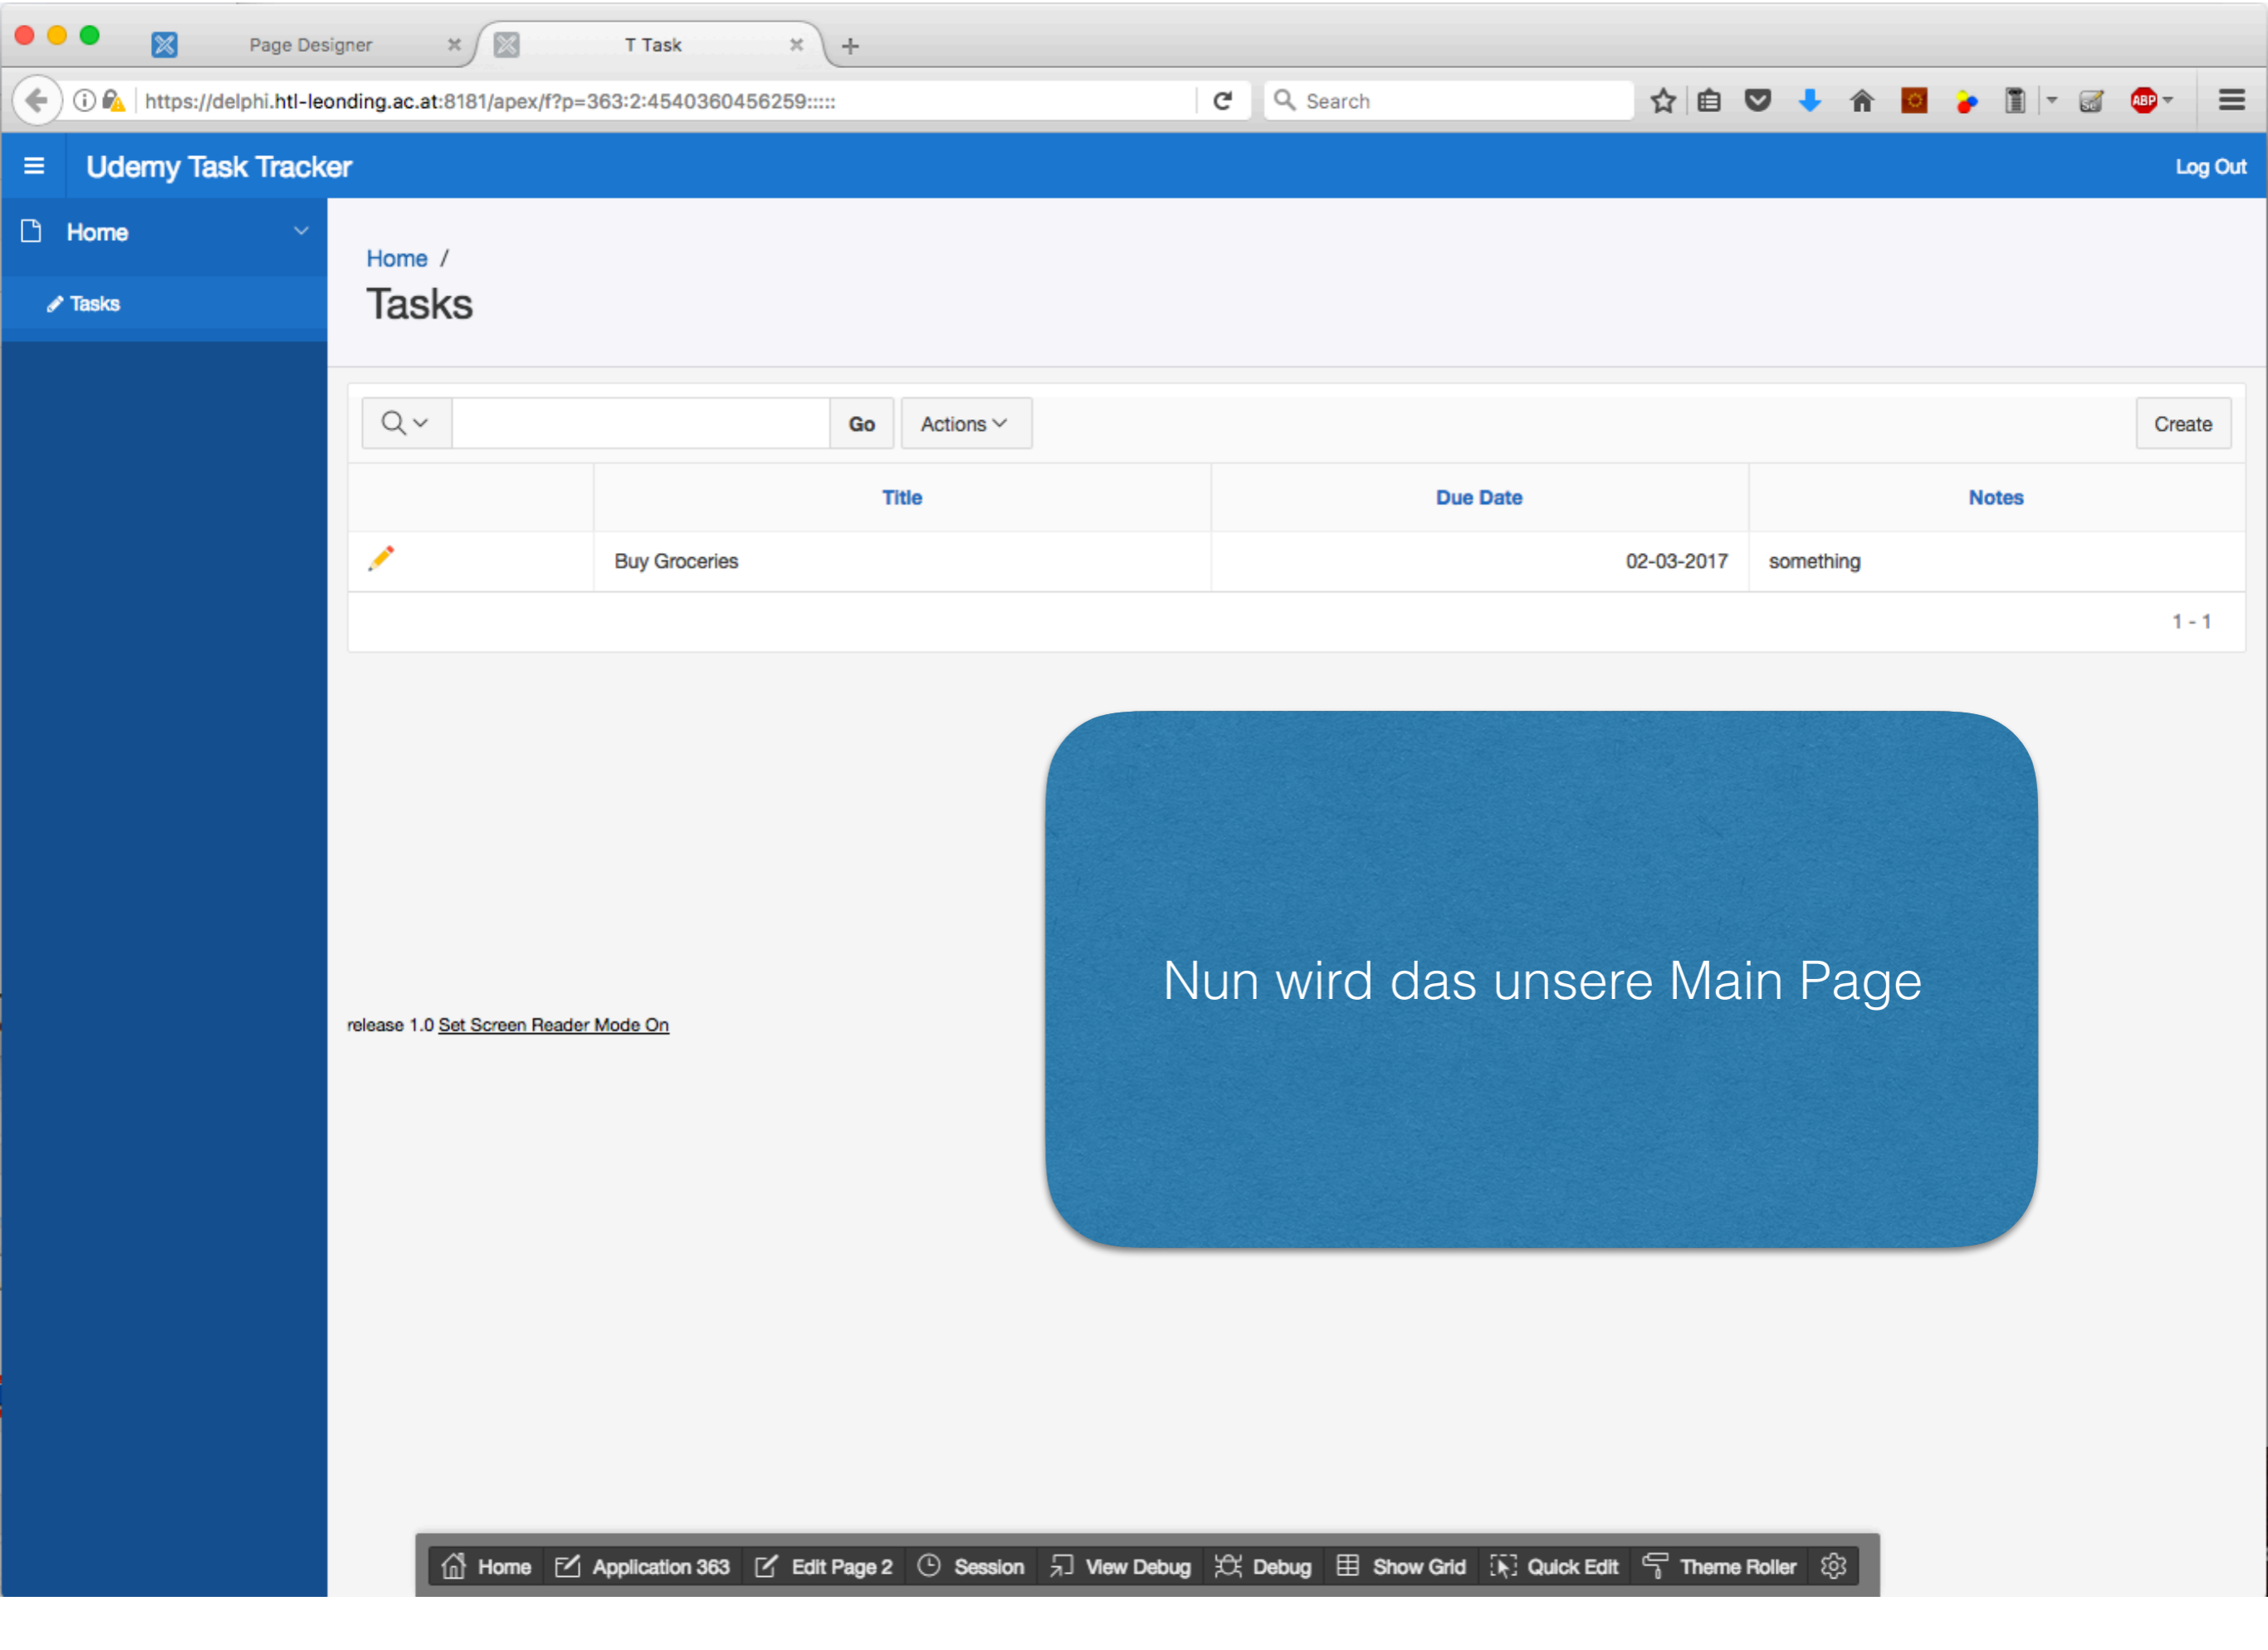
Page Designer
T Task
https://delphi.htl-leonding.ac.at:8181/apex/f?p=363:2:4540360456259:::::
Search

Udemy Task Tracker
Log Out

Home
Tasks

Home /
Tasks

Go
Actions
Create

| | Title | Due Date | Notes |
|---|---|---|---|
| | Buy Groceries | 02-03-2017 | something |

1 - 1

Nun wird das unsere Main Page

release 1.0 Set Screen Reader Mode On

Home | Application 363 | Edit Page 2 | Session | View Debug | Debug | Show Grid | Quick Edit | Theme Roller